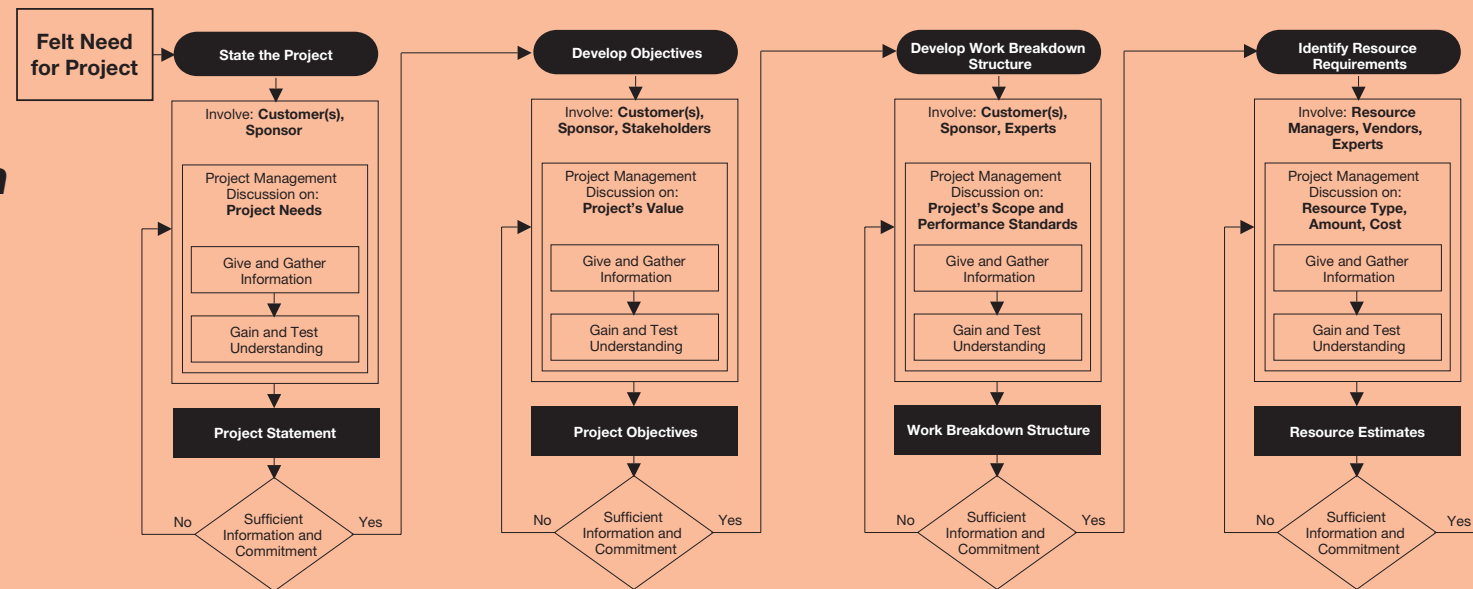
Felt Need for Project

State the Project

Involve: **Customer(s), Sponsor**

Project Management Discussion on: **Project Needs**

Give and Gather Information

Gain and Test Understanding

Project Statement

No

Sufficient Information and Commitment

Yes

Develop Objectives

Involve: **Customer(s), Sponsor, Stakeholders**

Project Management Discussion on: **Project's Value**

Give and Gather Information

Gain and Test Understanding

Project Objectives

No

Sufficient Information and Commitment

Yes

Develop Work Breakdown Structure

Involve: **Customer(s), Sponsor, Experts**

Project Management Discussion on: **Project's Scope and Performance Standards**

Give and Gather Information

Gain and Test Understanding

Work Breakdown Structure

No

Sufficient Information and Commitment

Yes

Identify Resource Requirements

Involve: **Resource Managers, Vendors, Experts**

Project Management Discussion on: **Resource Type, Amount, Cost**

Give and Gather Information

Gain and Test Understanding

Resource Estimates

No

Sufficient Information and Commitment

Yes